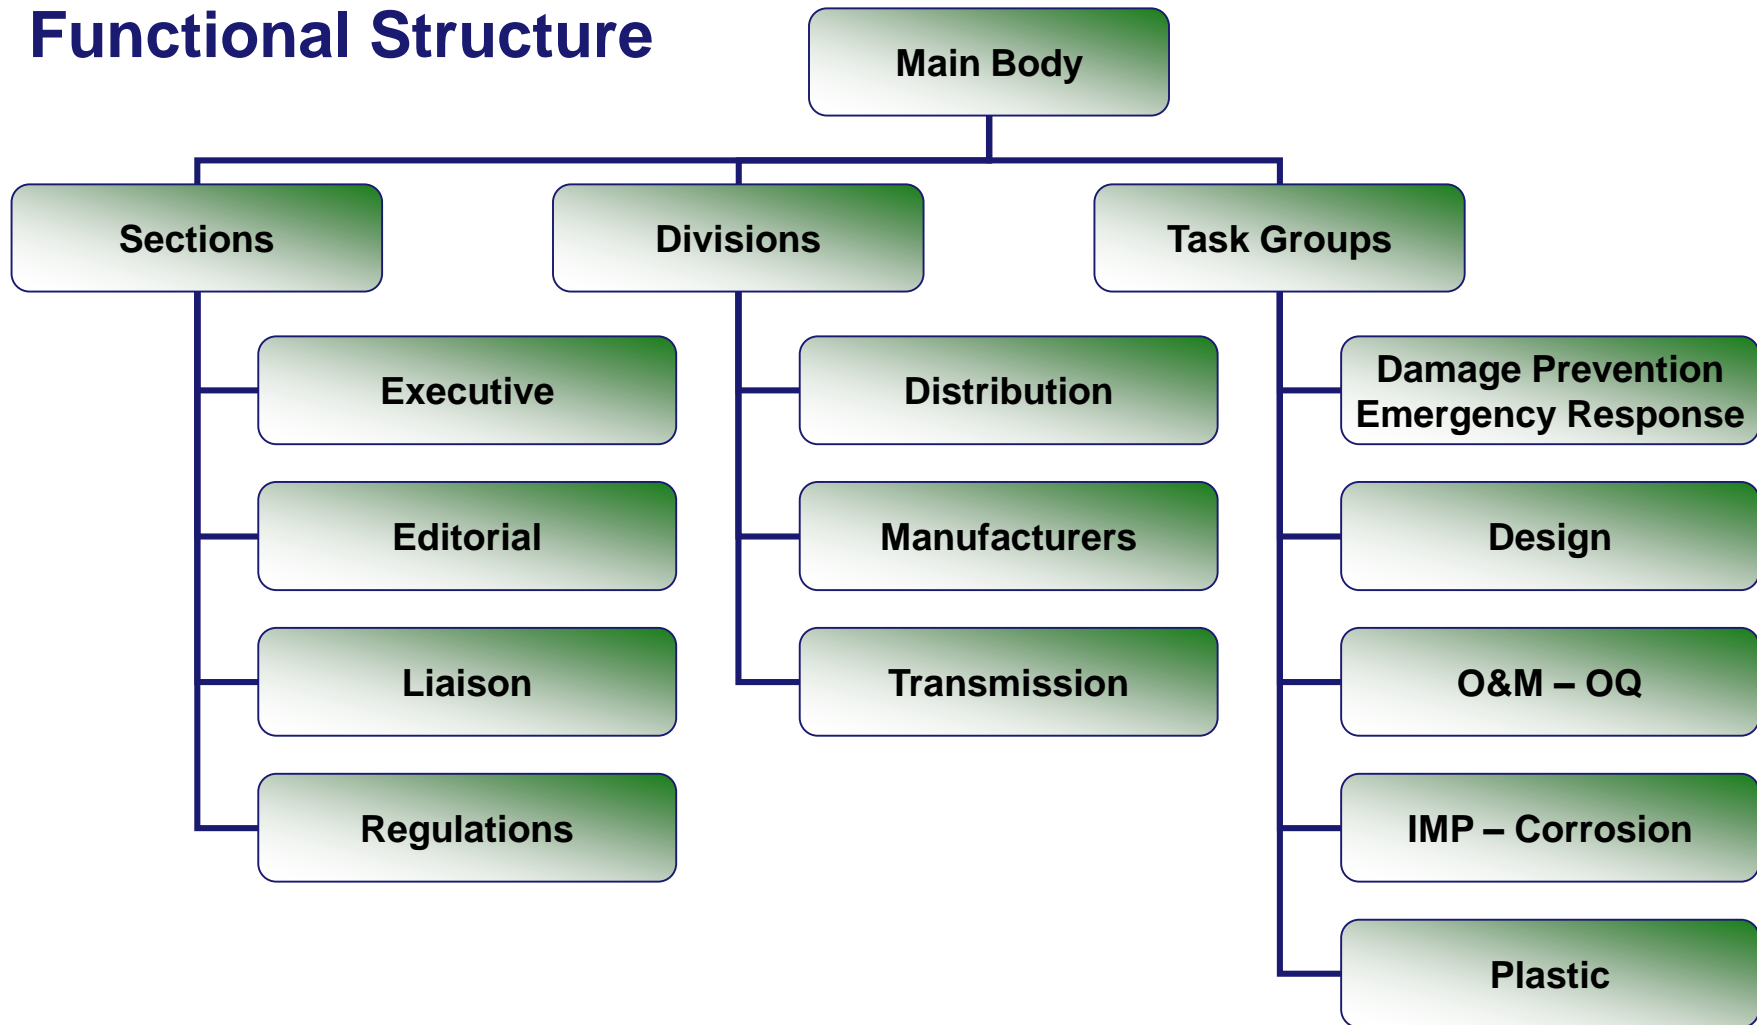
Functional Structure

Main Body

Sections

Divisions

Task Groups

Executive

Editorial

Liaison

Regulations

Distribution

Manufacturers

Transmission

Damage Prevention Emergency Response

Design

O&M – OQ

IMP – Corrosion

Plastic